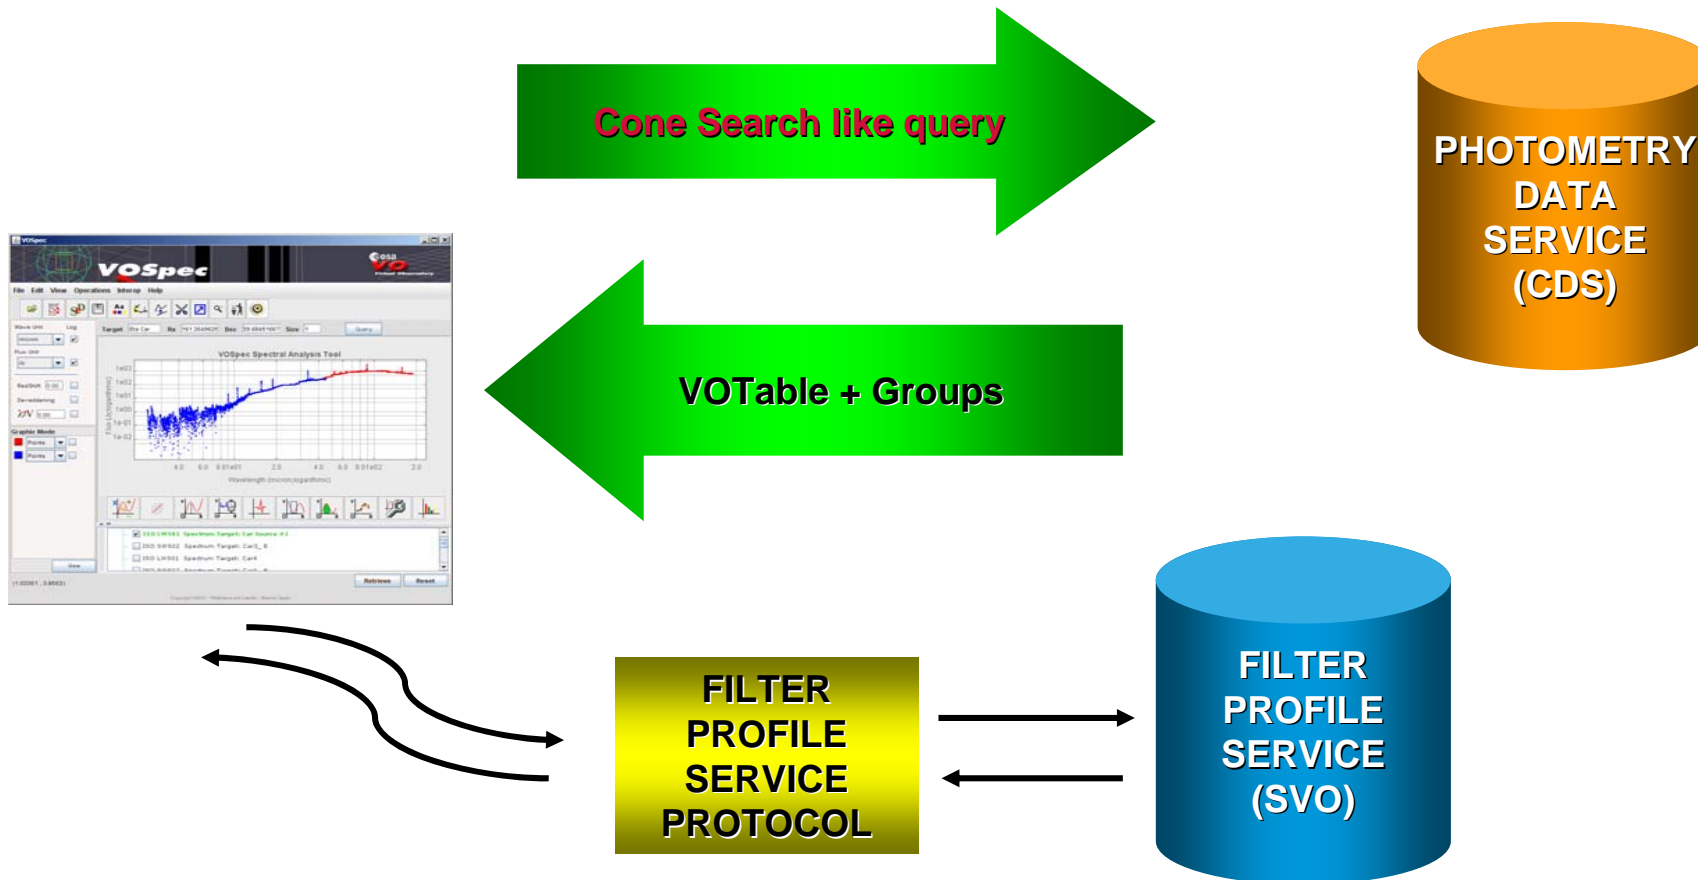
Cone Search like query

PHOTOMETRY DATA SERVICE (CDS)

VOSpec

File Edit View Operations Interop Help

VOSpec Spectral Analysis Tool

VOTable + Groups

FILTER PROFILE SERVICE PROTOCOL

FILTER PROFILE SERVICE (SVO)